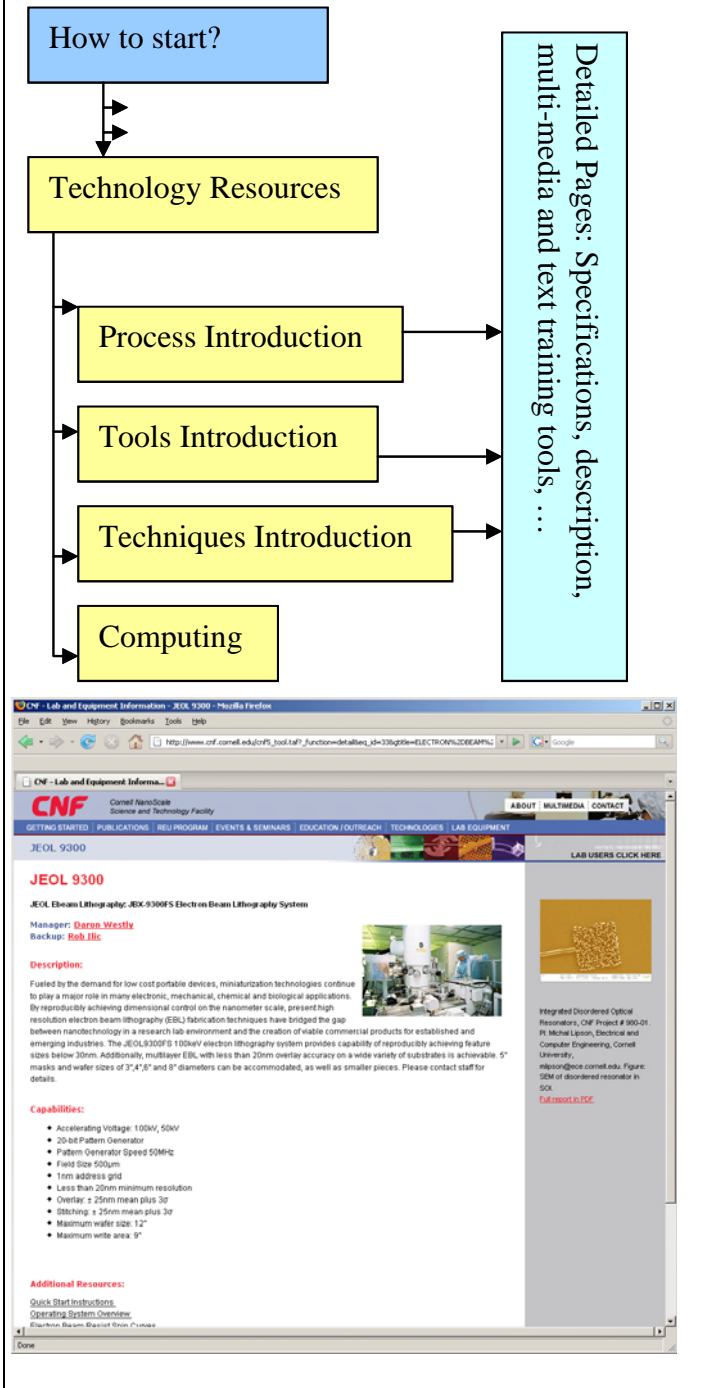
How to start?

Technology Resources

Process Introduction

Tools Introduction

Techniques Introduction

Computing

Detailed Pages: Specifications, description, multi-media and text training tools, …

CNF - Lab and Equipment Information - JEOL 9300 - Mozilla Firefox

File Edit View History Bookmarks Tools Help

http://www.cnf.cornell.edu/cnfS_tool.taf?_function=detail&eq_id=33&gtitle=ELECTRON%20BEAM%2

Google

CNF - Lab and Equipment Informa...

CNF Cornell NanoScale Science and Technology Facility

ABOUT MULTIMEDIA CONTACT

GETTING STARTED PUBLICATIONS REU PROGRAM EVENTS & SEMINARS EDUCATION / OUTREACH TECHNOLOGIES LAB EQUIPMENT

JEOL 9300

LAB USERS CLICK HERE

JEOL 9300

JEOL Ebeam Lithography: JBX-9300FS Electron Beam Lithography System

Manager: Daron Westly
Backup: Rob Ilic

Description:

Fueled by the demand for low cost portable devices, miniaturization technologies continue to play a major role in many electronic, mechanical, chemical and biological applications. By reproducibly achieving dimensional control on the nanometer scale, present high resolution electron beam lithography (EBL) fabrication techniques have bridged the gap between nanotechnology in a research lab environment and the creation of viable commercial products for established and emerging industries. The JEOL9300FS 100keV electron lithography system provides capability of reproducibly achieving feature sizes below 30nm. Additionally, multilayer EBL with less than 20nm overlay accuracy on a wide variety of substrates is achievable. 5" masks and wafer sizes of 3",4",6" and 8" diameters can be accommodated, as well as smaller pieces. Please contact staff for details.

Capabilities:

- Accelerating Voltage: 100kV, 50kV
- 20-bit Pattern Generator
- Pattern Generator Speed 50MHz
- Field Size 500μm
- 1nm address grid
- Less than 20nm minimum resolution
- Overlay: ± 25nm mean plus 3σ
- Stitching: ± 25nm mean plus 3σ
- Maximum wafer size: 12"
- Maximum write area: 9"

Additional Resources:

Quick Start Instructions
Operating System Overview
Electron Beam Resist Spin Curves

Integrated Disordered Optical Resonators, CNF Project # 900-01. PI: Michal Lipson, Electrical and Computer Engineering, Cornell University, mlipson@ece.cornell.edu. Figure: SEM of disordered resonator in SOI.
Full report in PDF

Done